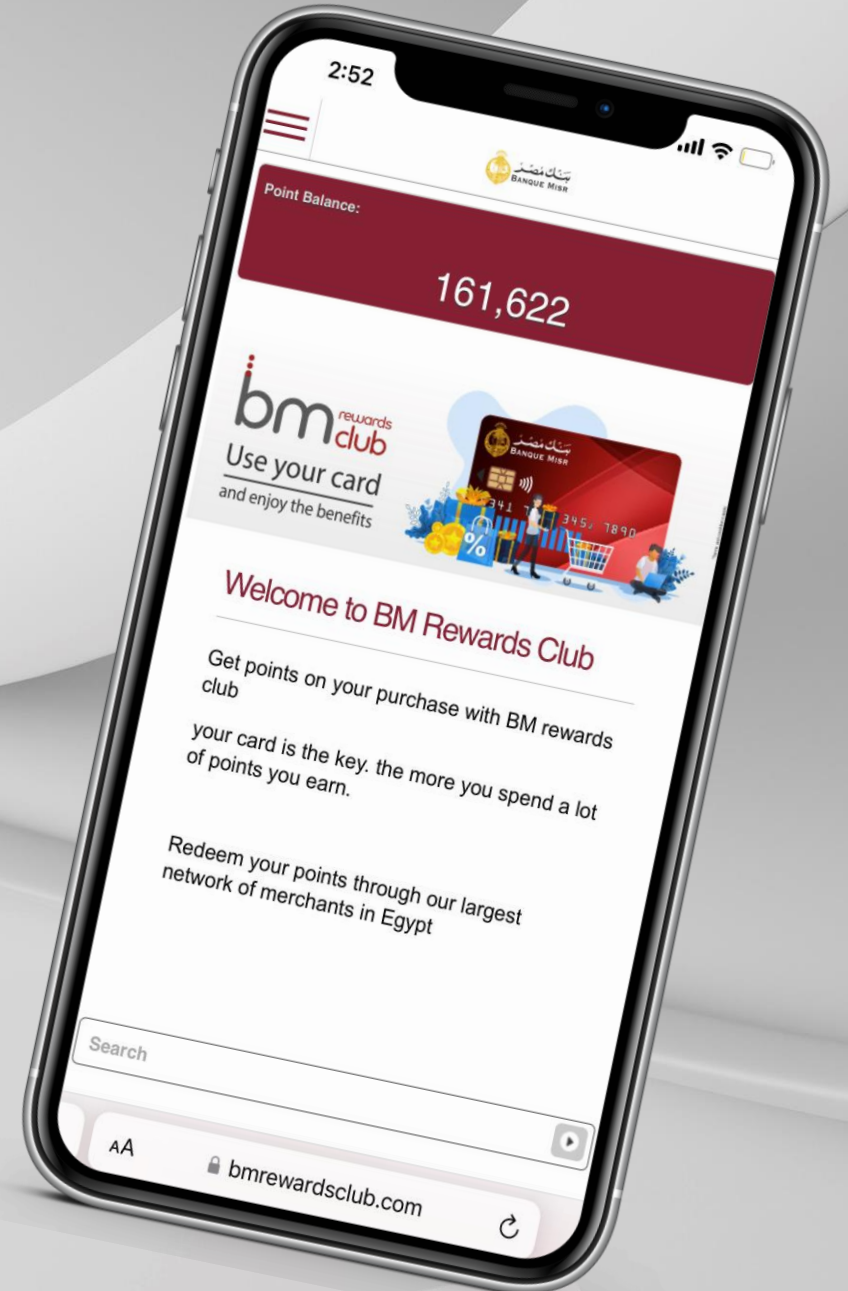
2:52

بنك مصر
BANQUE MISR

Point Balance:

161,622

bm rewards club
Use your card
and enjoy the benefits

بنك مصر
BANQUE MISR
341 345 7890

Welcome to BM Rewards Club

Get points on your purchase with BM rewards club

your card is the key. the more you spend a lot of points you earn.

Redeem your points through our largest network of merchants in Egypt

Search

AA bmrewardsclub.com